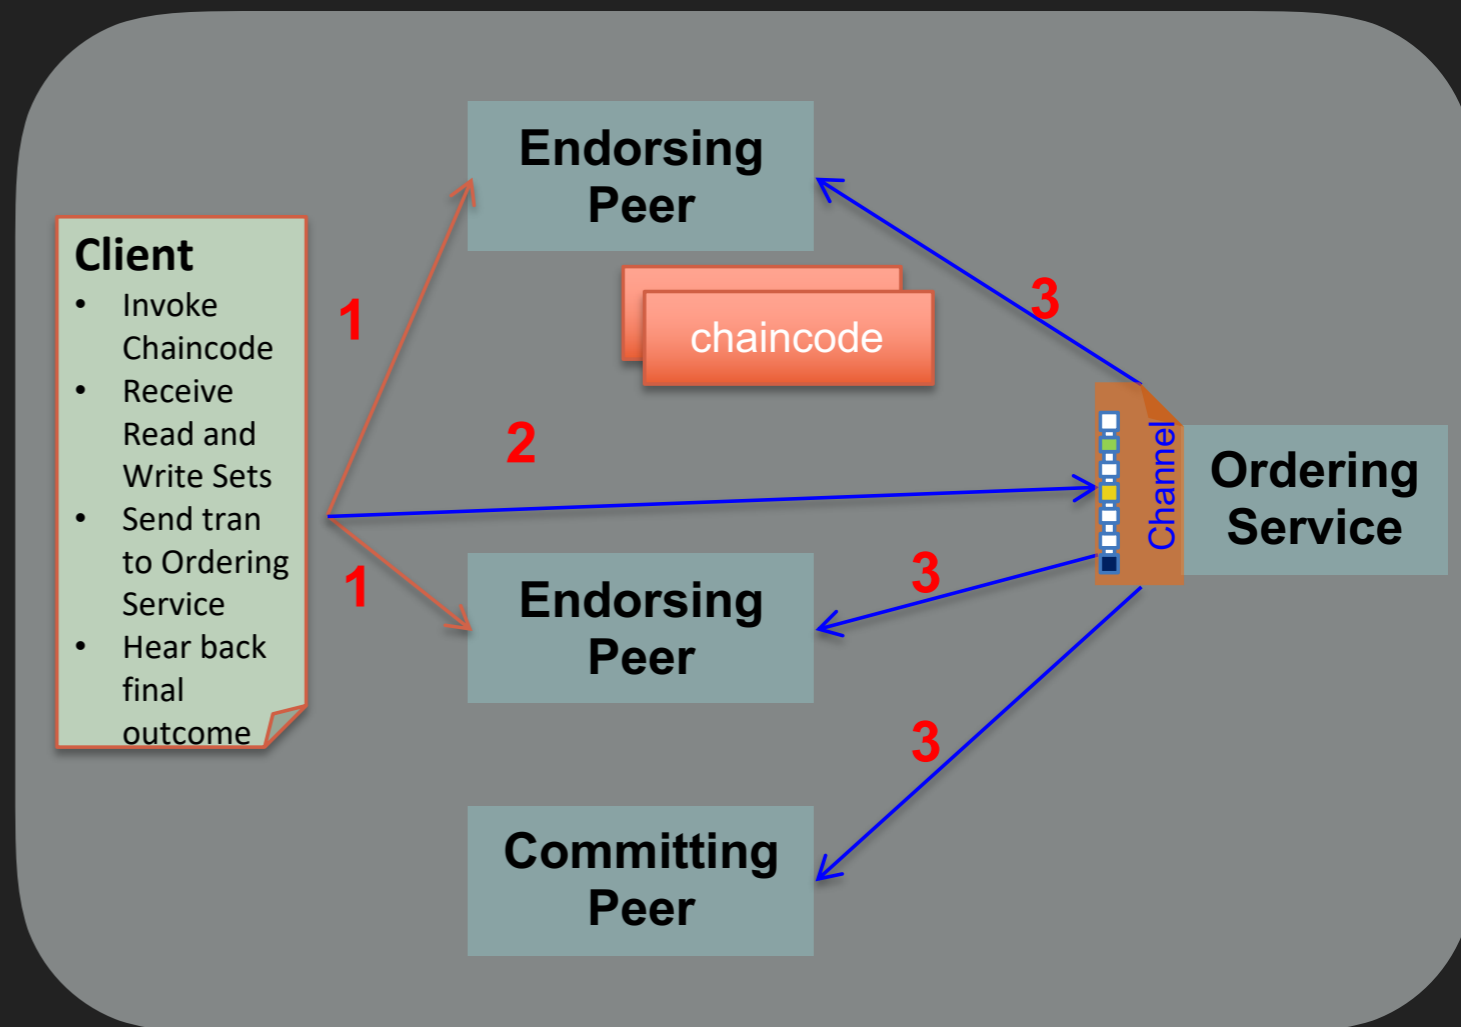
Client
- Invoke Chaincode
- Receive Read and Write Sets
- Send tran to Ordering Service
- Hear back final outcome

1

Endorsing Peer

chaincode

2

1

Endorsing Peer

Committing Peer

3

3

3

Channel

Ordering Service